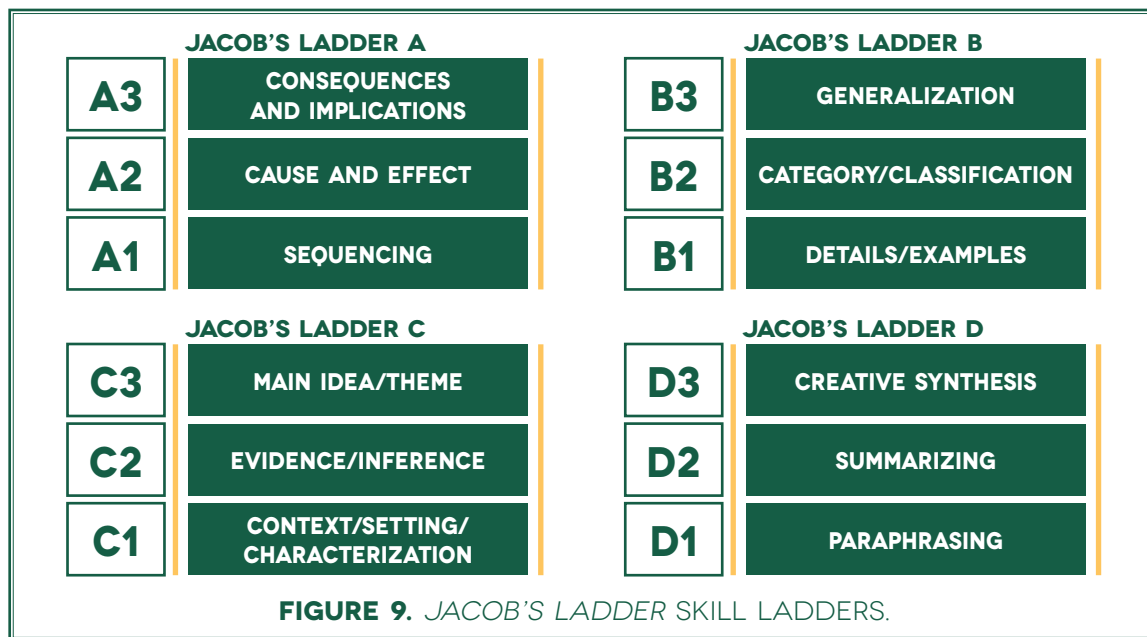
JACOB'S LADDER A

A3 CONSEQUENCES AND IMPLICATIONS

A2 CAUSE AND EFFECT

A1 SEQUENCING

JACOB'S LADDER B

B3 GENERALIZATION

B2 CATEGORY/CLASSIFICATION

B1 DETAILS/EXAMPLES

JACOB'S LADDER C

C3 MAIN IDEA/THEME

C2 EVIDENCE/INFERENCE

C1 CONTEXT/SETTING/ CHARACTERIZATION

JACOB'S LADDER D

D3 CREATIVE SYNTHESIS

D2 SUMMARIZING

D1 PARAPHRASING

FIGURE 9. JACOB'S LADDER SKILL LADDERS.